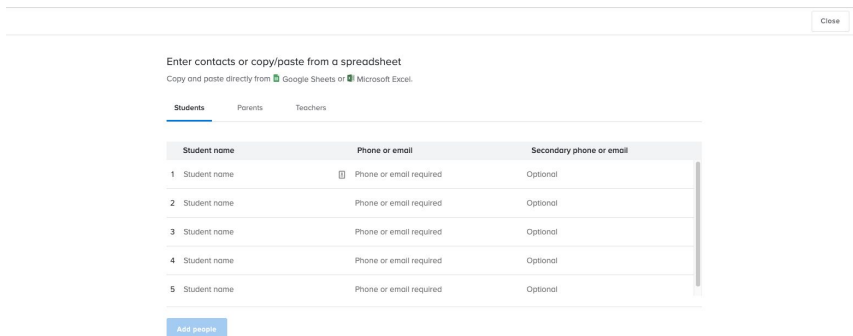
Close

Enter contacts or copy/paste from a spreadsheet

Copy and paste directly from Google Sheets or Microsoft Excel.

Students Parents Teachers

| | Student name | Phone or email | Secondary phone or email |
|---|---|---|---|
| 1 | Student name | Phone or email required | Optional |
| 2 | Student name | Phone or email required | Optional |
| 3 | Student name | Phone or email required | Optional |
| 4 | Student name | Phone or email required | Optional |
| 5 | Student name | Phone or email required | Optional |

Add people